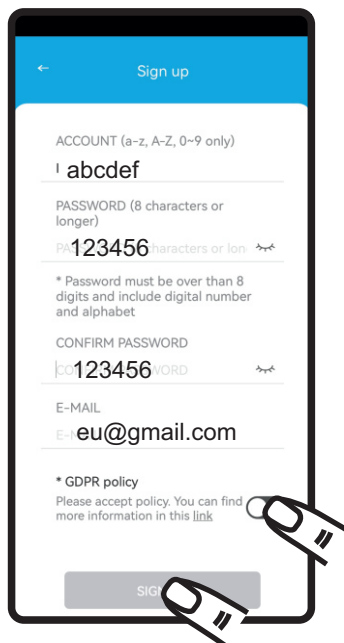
←

Sign up

ACCOUNT (a-z, A-Z, 0~9 only)

abcdef

PASSWORD (8 characters or longer)

123456 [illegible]haracters or lon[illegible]

* Password must be over than 8 digits and include digital number and alphabet

CONFIRM PASSWORD

123456 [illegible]WORD

E-MAIL

eu@gmail.com

* GDPR policy

Please accept policy. You can find more information in this link

SIG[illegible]